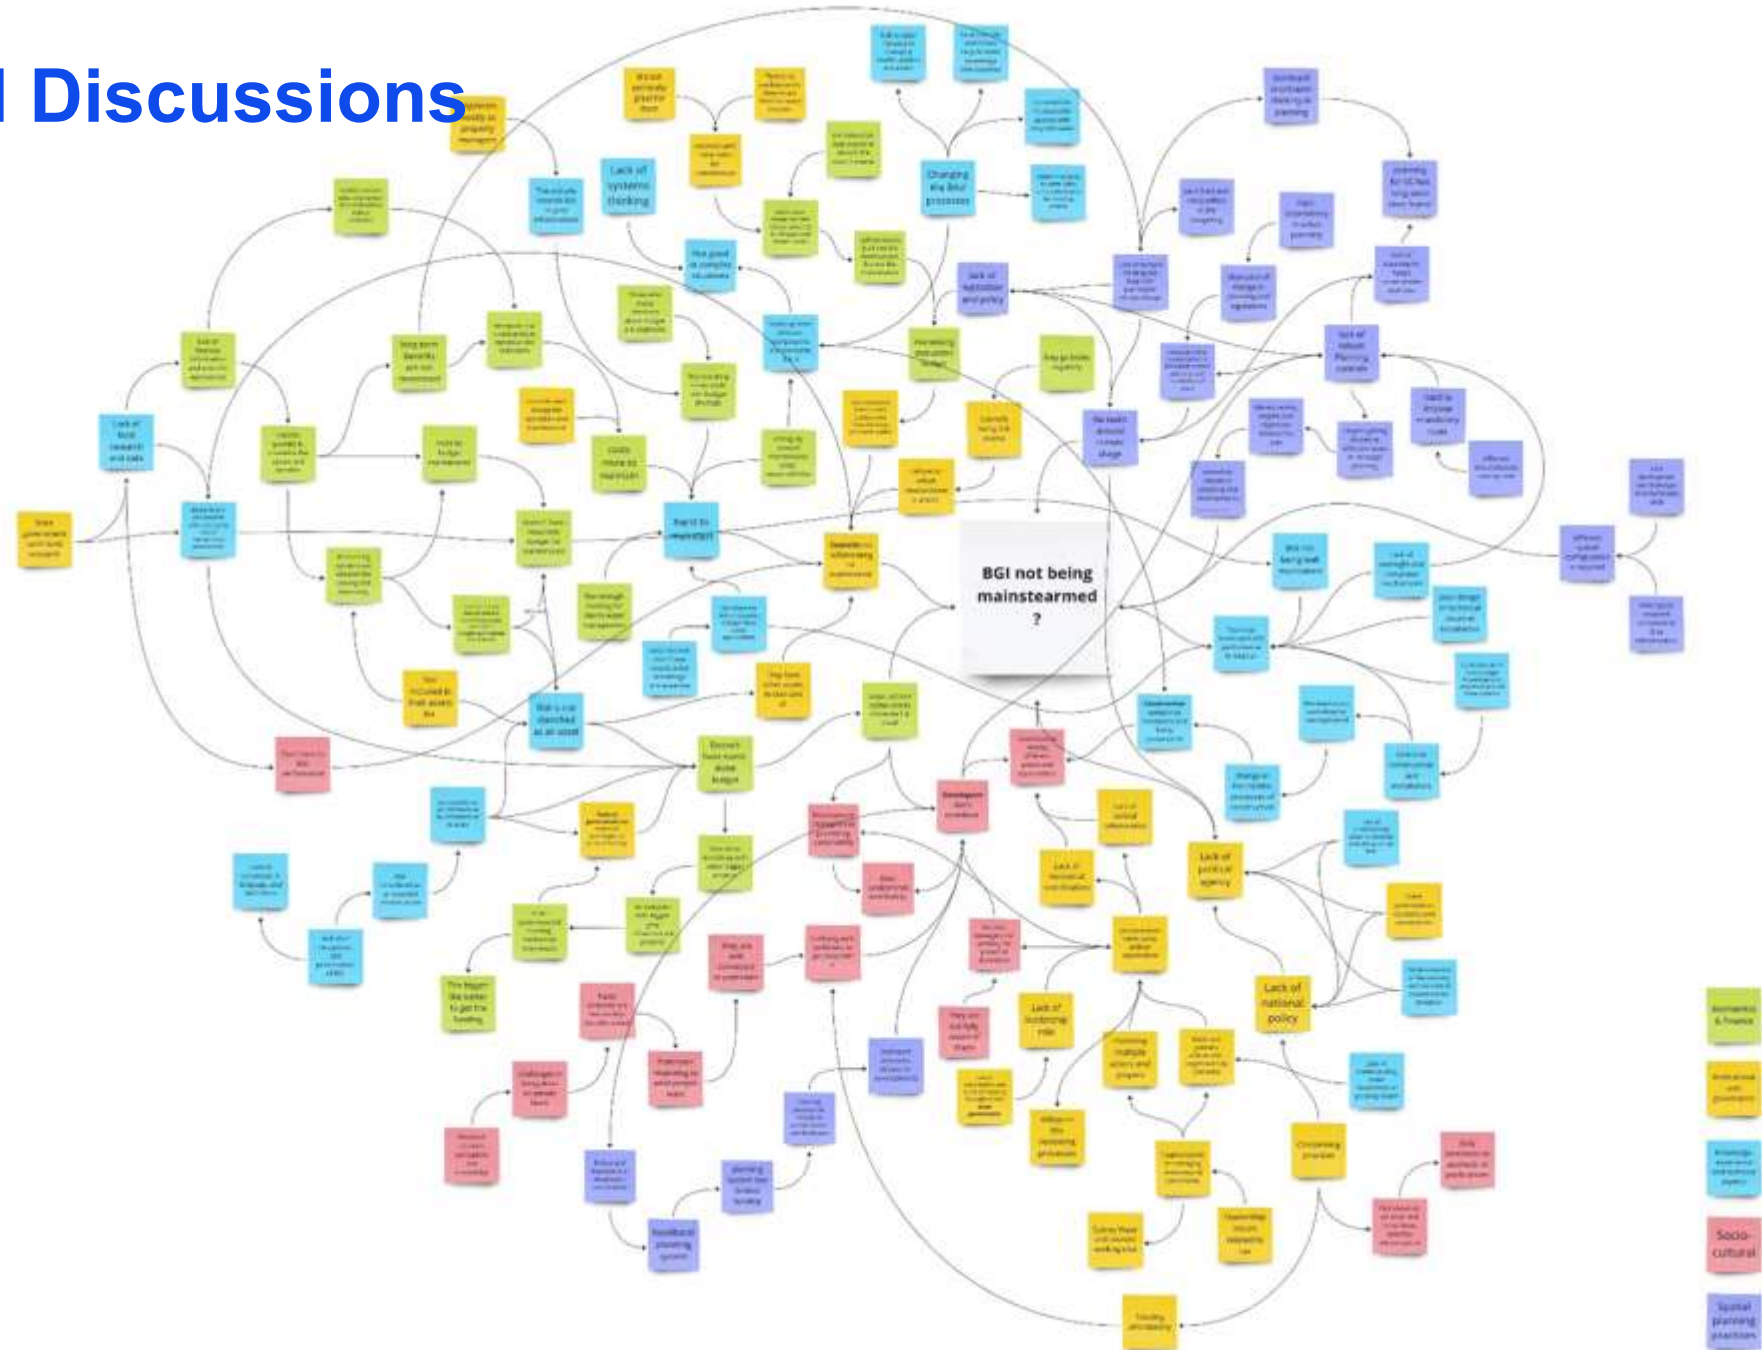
l Discussions

BGI not being mainstearmed ?

Lack of systems thinking

Changing the BAU processes

Lack of legislation and policy

Lack of robust Planning controls

Lack of data research and tools

Hard to maintain

Hard to retrofit

Not a role classified as an asset

Doesn't have ovn budget

Lack of political agency

Lack of national policy

Lack of monitoring role

Costs more to maintain

Long term benefits are not monetised

Developers

Lack of technical understanding

Competing priorities

Economic & Finance

Institutional and governance

Knowledge, awareness and capacity

Socio-cultural

Spatial planning practices